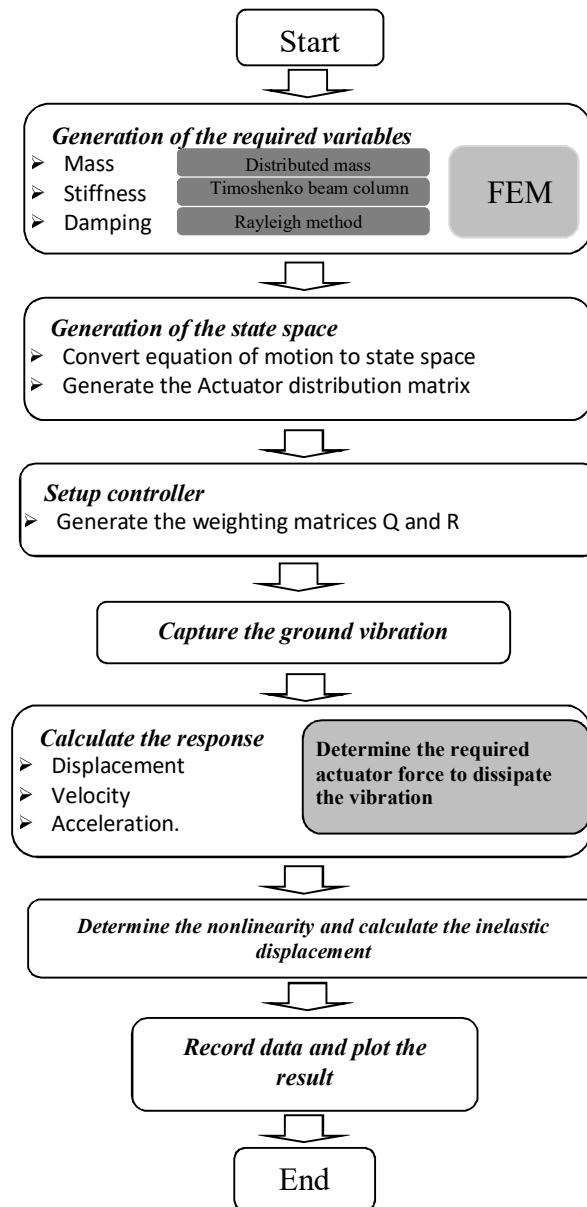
Start

Generation of the required variables

➢ Mass
➢ Stiffness
➢ Damping

Distributed mass
Timoshenko beam column
Rayleigh method

FEM

Generation of the state space

➢ Convert equation of motion to state space
➢ Generate the Actuator distribution matrix

Setup controller

➢ Generate the weighting matrices Q and R

Capture the ground vibration

Calculate the response

➢ Displacement
➢ Velocity
➢ Acceleration.

Determine the required actuator force to dissipate the vibration

Determine the nonlinearity and calculate the inelastic displacement

Record data and plot the result

End